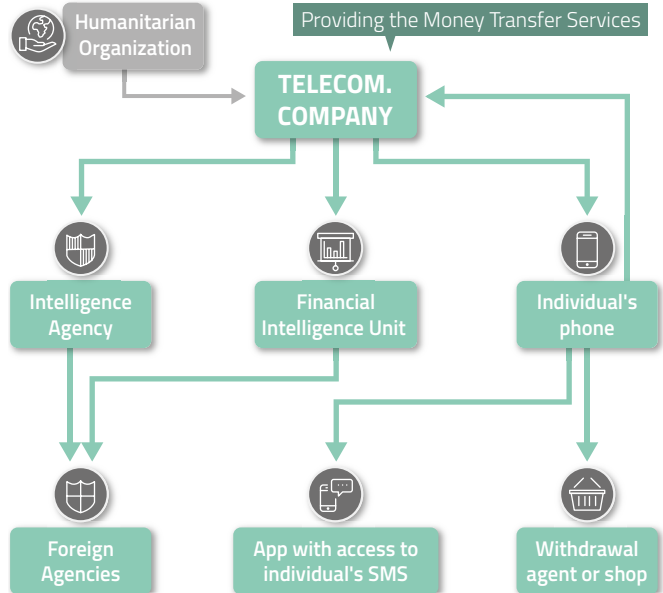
Humanitarian Organization

Providing the Money Transfer Services

TELECOM. COMPANY

Intelligence Agency

Financial Intelligence Unit

Individual's phone

Foreign Agencies

App with access to individual's SMS

Withdrawal agent or shop